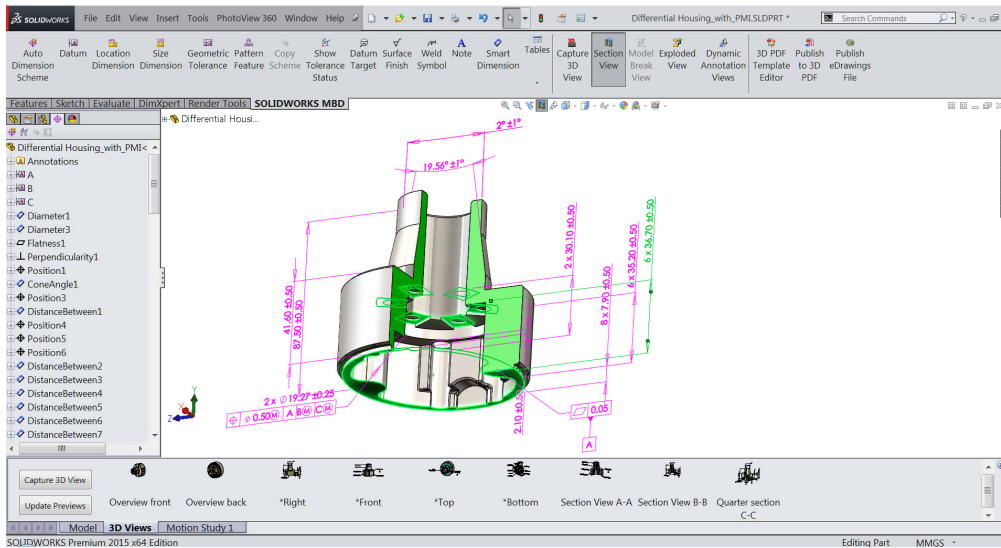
SOLIDWORKS File Edit View Insert Tools PhotoView 360 Window Help

Differential Housing_with_PMI.SLDPRT *

Search Commands

Auto Dimension Scheme | Datum | Location Dimension | Size Dimension | Geometric Tolerance | Pattern Feature | Copy Scheme | Show Tolerance Status | Datum Target | Surface Finish | Weld Symbol | Note | Smart Dimension | Tables | Capture 3D View | Section View | Model Break View | Exploded View | Dynamic Annotation Views | 3D PDF Template Editor | Publish to 3D PDF | Publish eDrawings File

Features | Sketch | Evaluate | DimXpert | Render Tools | SOLIDWORKS MBD

Differential Housi...

Differential Housing_with_PMI<
Annotations
A
B
C
Diameter1
Diameter3
Flatness1
Perpendicularity1
Position1
ConeAngle1
Position3
DistanceBetween1
Position4
Position5
Position6
DistanceBetween2
DistanceBetween3
DistanceBetween4
DistanceBetween5
DistanceBetween6
DistanceBetween7

2° ±1°
19.56° ±1°
2 x 30.10 ±0.50
6 x 35.20 ±0.50
6 x 36.70 ±0.50
8 x 7.90 ±0.50
41.60 ±0.50
87.50 ±0.50
2 x $\phi$ 19.27 ±0.25
$\phi$ 0.50 M A B M C M
2.10 ±0.50
0.05
A

Capture 3D View
Update Previews
Overview front | Overview back | *Right | *Front | *Top | *Bottom | Section View A-A | Section View B-B | Quarter section C-C

Model | 3D Views | Motion Study 1

SOLIDWORKS Premium 2015 x64 Edition
Editing Part
MMGS